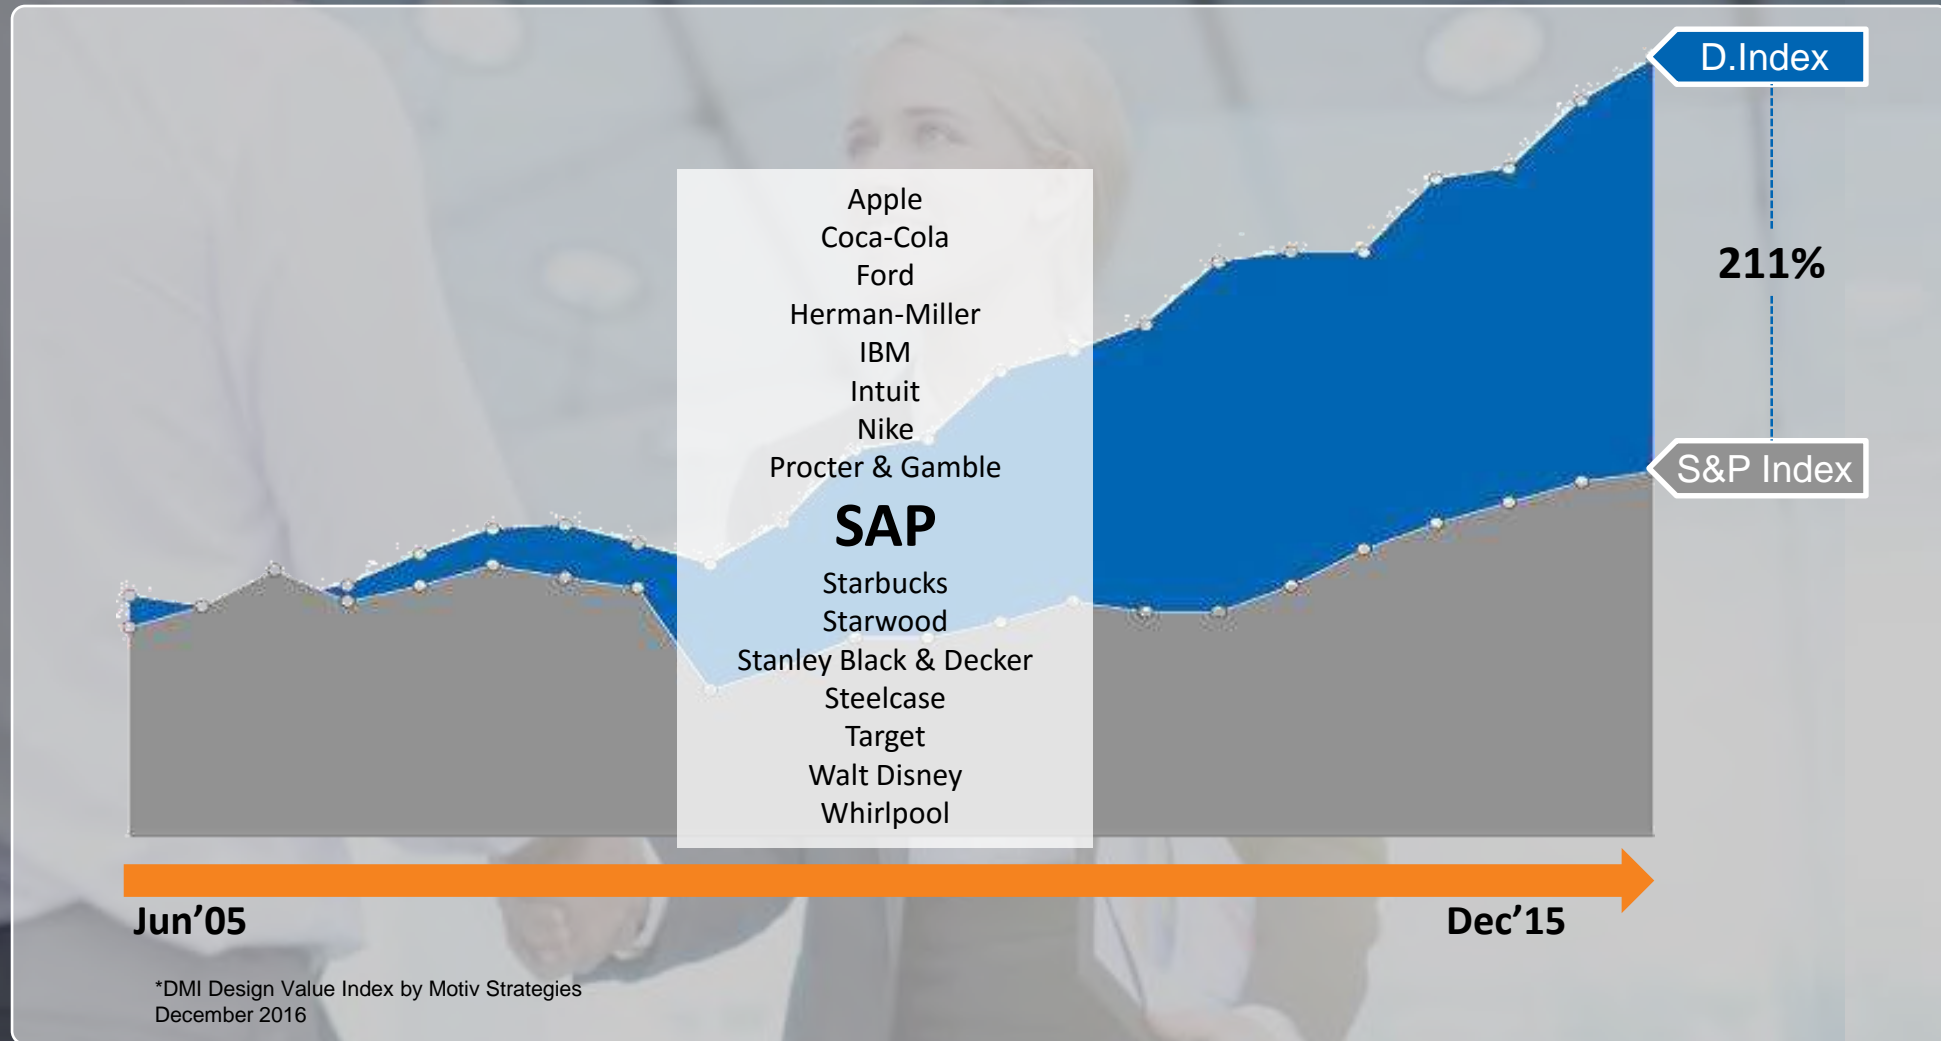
Apple
Coca-Cola
Ford
Herman-Miller
IBM
Intuit
Nike
Procter & Gamble
SAP
Starbucks
Starwood
Stanley Black & Decker
Steelcase
Target
Walt Disney
Whirlpool

D.Index

211%

S&P Index

Jun’05

Dec’15

*DMI Design Value Index by Motiv Strategies
December 2016